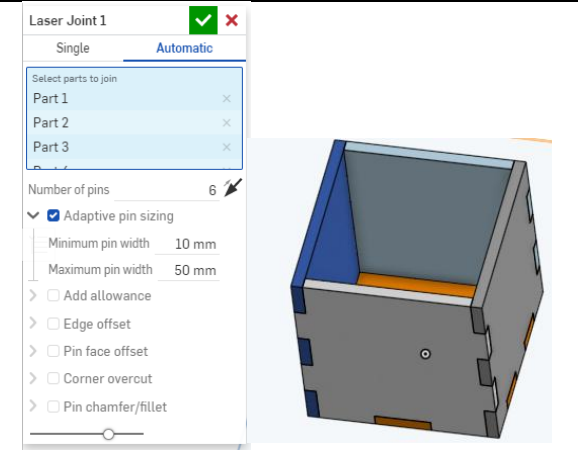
Laser Joint 1

Single
Automatic

Select parts to join
Part 1
Part 2
Part 3
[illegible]

Number of pins 6
Adaptive pin sizing
Minimum pin width 10 mm
Maximum pin width 50 mm
Add allowance
Edge offset
Pin face offset
Corner overcut
Pin chamfer/fillet